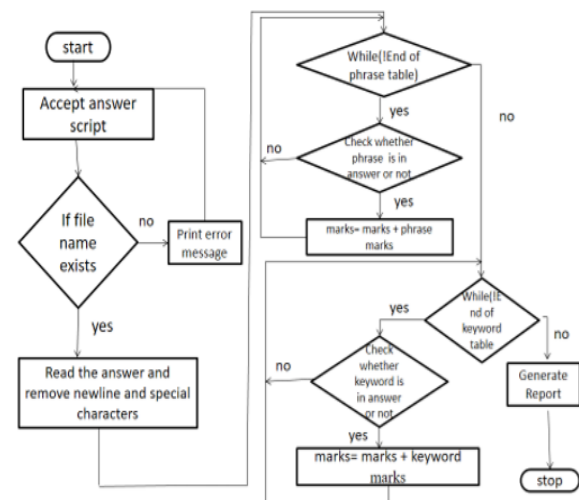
start

Accept answer script

If file name exists

no

Print error message

yes

Read the answer and remove newline and special characters

While(!End of phrase table)

yes

no

Check whether phrase is in answer or not

no

yes

marks= marks + phrase marks

While(!End of keyword table

yes

no

Check whether keyword is in answer or not

no

yes

marks= marks + keyword marks

Generate Report

stop